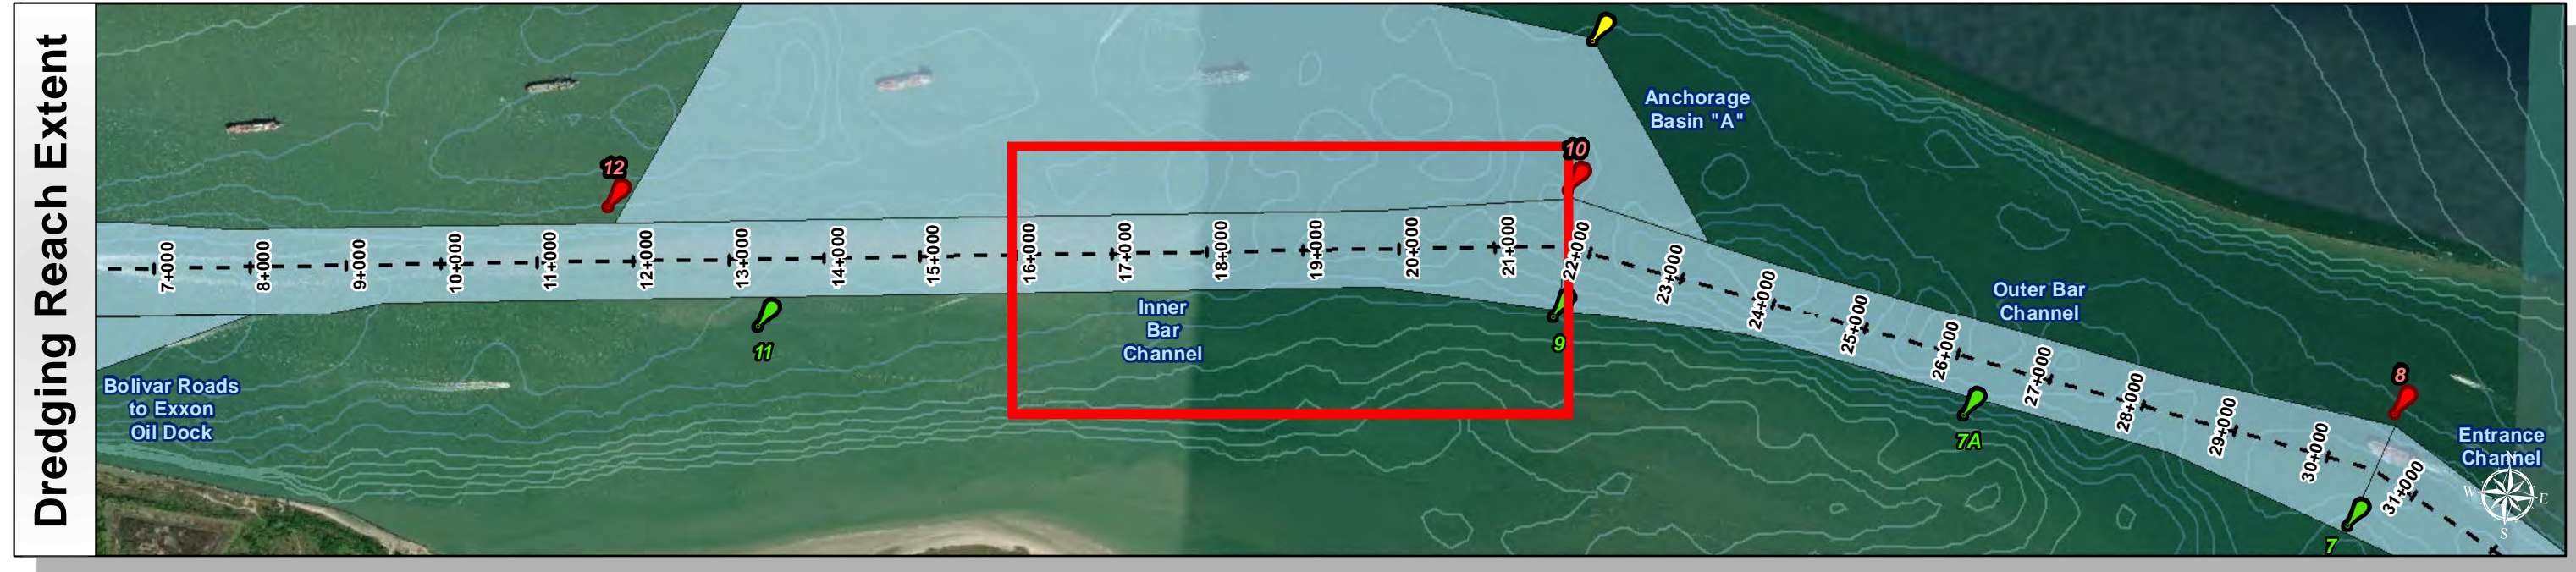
Dredging Reach Extent

Anchorage Basin "A"

12

10

7+000
8+000
9+000
10+000
11+000
12+000
13+000
14+000
15+000
16+000
17+000
18+000
19+000
20+000
21+000
22+000
23+000
24+000
25+000
26+000
27+000
28+000
29+000
30+000
31+000

Inner Bar Channel

11

9

Outer Bar Channel

Bolivar Roads to Exxon Oil Dock

7A

8

Entrance Channel

7

W
E
S